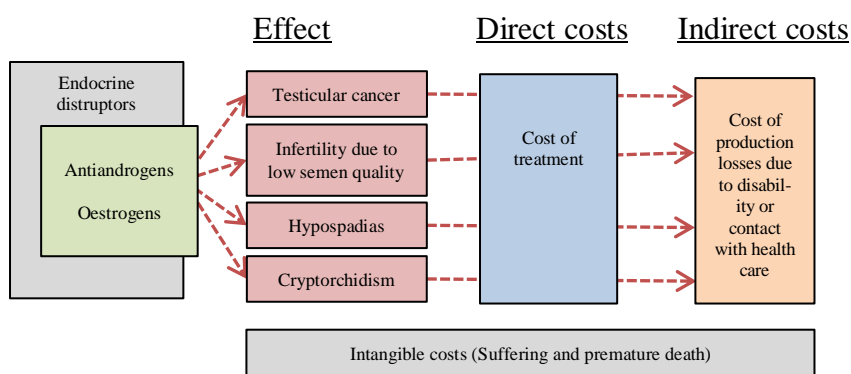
Effect

Direct costs

Indirect costs

Endocrine distruptors

Antiandrogens

Oestrogens

Testicular cancer

Infertility due to low semen quality

Hypospadias

Cryptorchidism

Cost of treatment

Cost of production losses due to disability or contact with health care

Intangible costs (Suffering and premature death)